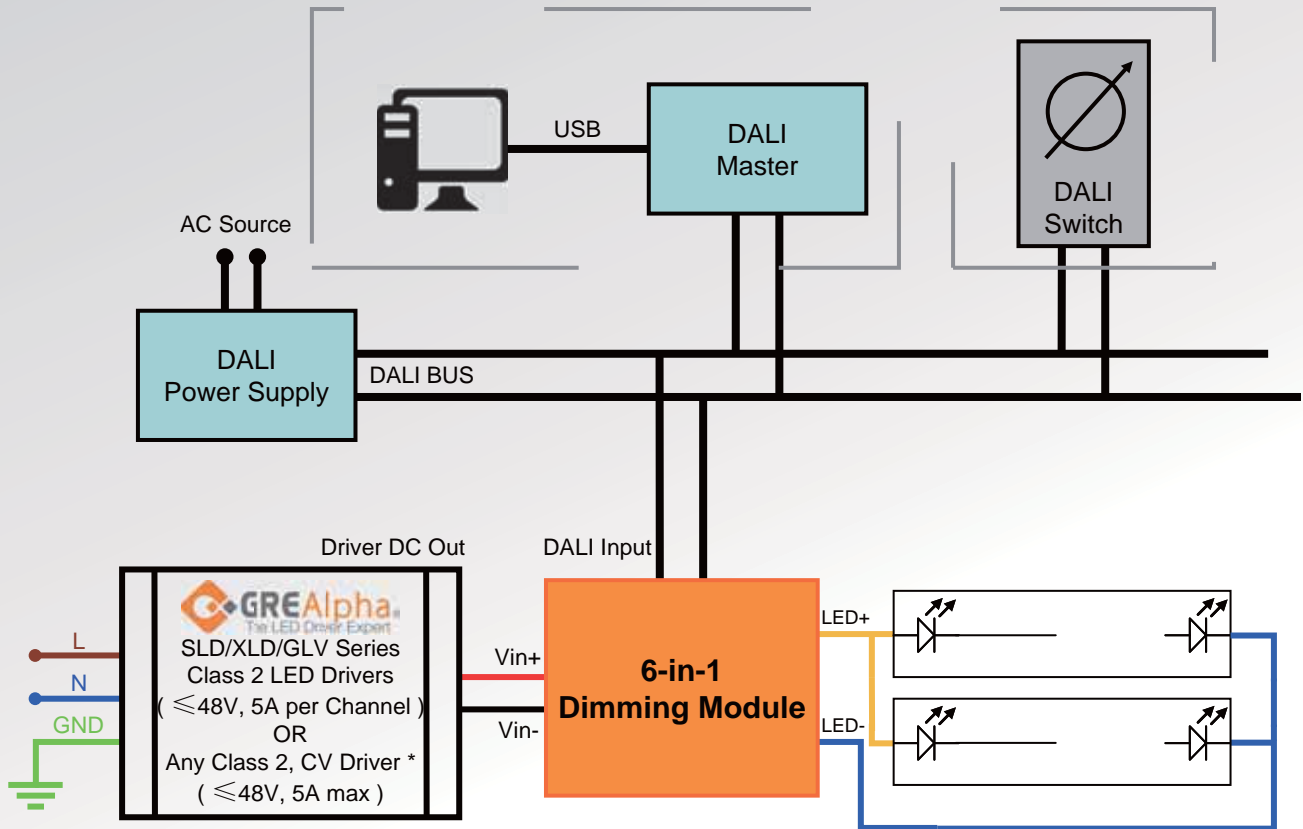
USB

DALI Master

DALI Switch

AC Source

DALI Power Supply

DALI BUS

Driver DC Out

DALI Input

GREAlpha
The LED Driver Expert

SLD/XLD/GLV Series Class 2 LED Drivers ( ≤48V, 5A per Channel ) OR Any Class 2, CV Driver * ( ≤48V, 5A max )

L

N

GND

Vin+

Vin-

6-in-1 Dimming Module

LED+

LED-